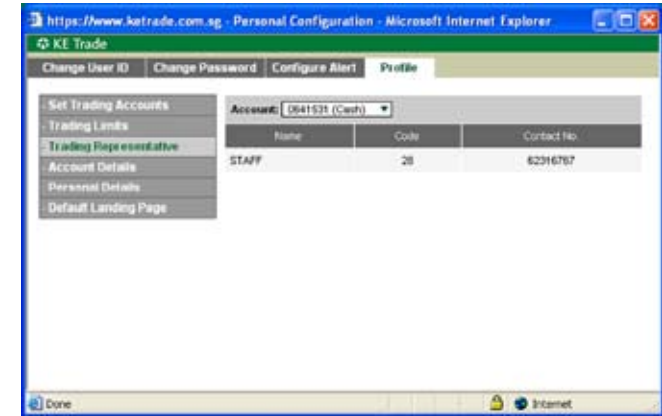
https://www.ketrade.com.sg - Personal Configuration - Microsoft Internet Explorer

KE Trade

Change User ID | Change Password | Configure Alert | Profile

Set Trading Accounts
Trading Limits
Trading Representative
Account Details
Personal Details
Default Landing Page

Account: 0641531 (Cash)

| Name | Code | Contact No. |
|---|---|---|
| STAFF | 28 | 62316767 |

Done

Internet